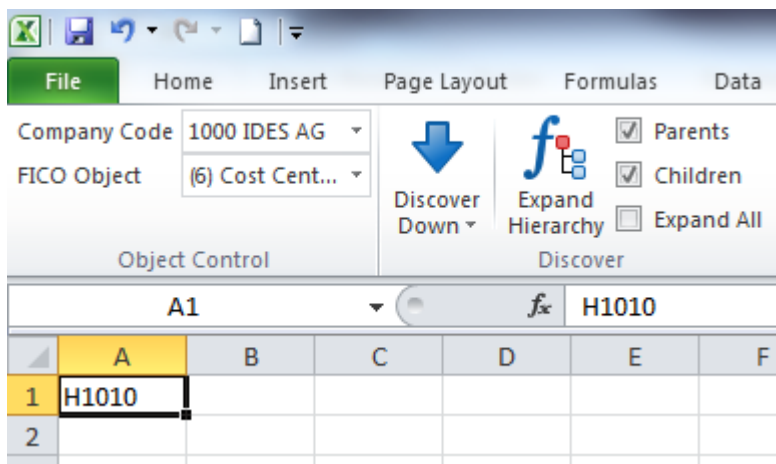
File Home Insert Page Layout Formulas Data

Company Code 1000 IDES AG
FICO Object (6) Cost Cent...
Object Control

Discover Down
Expand Hierarchy
Parents
Children
Expand All
Discover

A1
$f_x$ H1010

| | A | B | C | D | E | F |
|---|---|---|---|---|---|---|
| 1 | H1010 | | | | | |
| 2 | | | | | | |